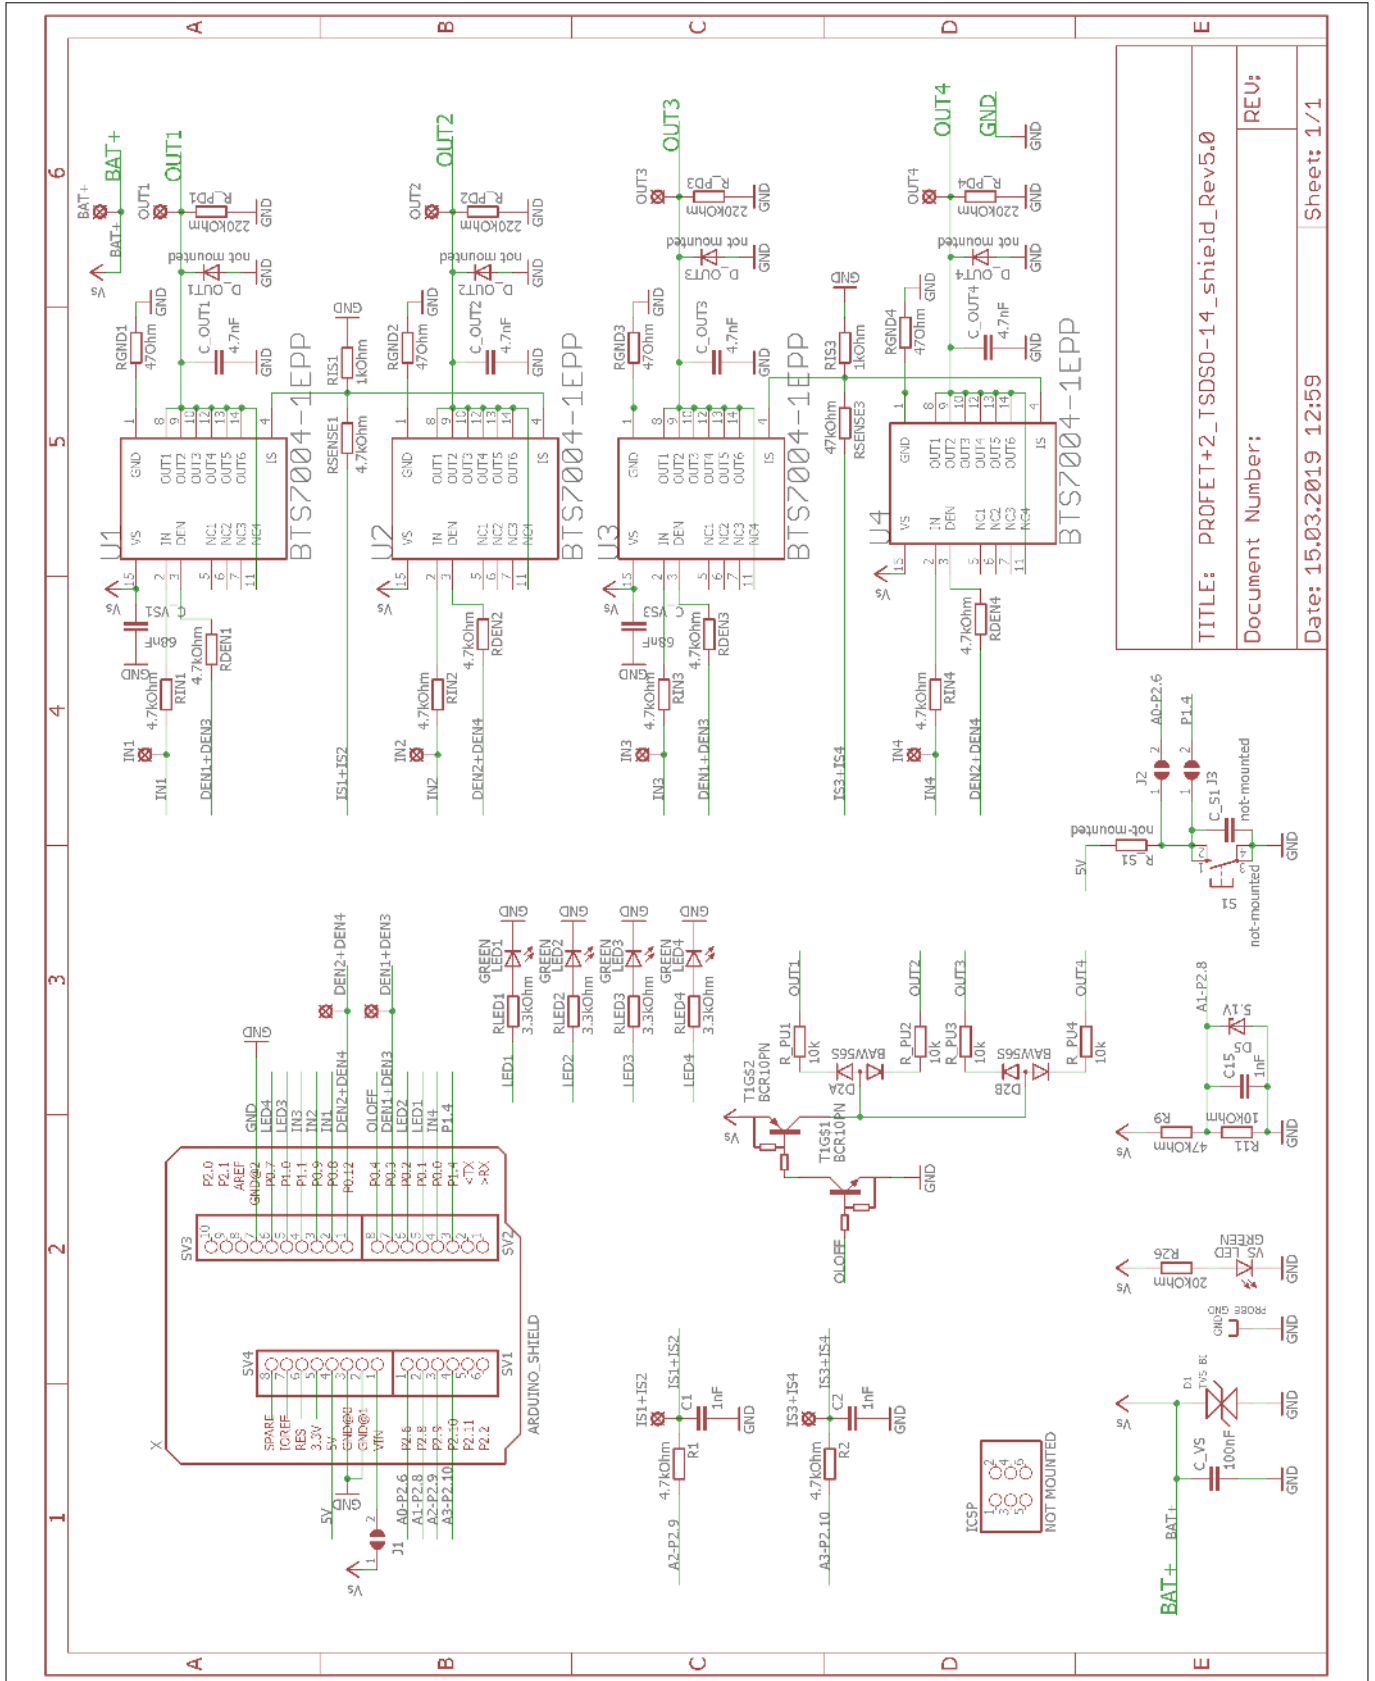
TITLE: PROFET+2_TSDSO-14_shield_Rev5.0

Document Number:

REV:

Date: 15.03.2019 12:59

Sheet: 1/1

A B C D E

6 5 4 3 2 1

BAT+ OUT1 OUT2 OUT3 OUT4 GND

R_PD1 220kOhm GND
R_PD2 220kOhm GND
R_PD3 220kOhm GND
R_PD4 220kOhm GND

D_OUT1 not mounted GND
D_OUT2 not mounted GND
D_OUT3 not mounted GND
D_OUT4 not mounted GND

RGND1 470hm GND
RGND2 470hm GND
RGND3 470hm GND
RGND4 470hm GND

C_OUT1 4.7nF GND
C_OUT2 4.7nF GND
C_OUT3 4.7nF GND
C_OUT4 4.7nF GND

RIS1 1kOhm GND
RIS3 1kOhm GND
RSENSE1 4.7kOhm
RSENSE3 47kOhm

U1 BTS7004-1EPP
U2 BTS7004-1EPP
U3 BTS7004-1EPP
U4 BTS7004-1EPP

GND OUT1 OUT2 OUT3 OUT4 OUT5 OUT6 IS VS IN DEN NC1 NC2 NC3 NC4

C_VS1 68nF GND
C_VS3 68nF GND

RIN1 4.7kOhm RDEN1 4.7kOhm
RIN2 4.7kOhm RDEN2 4.7kOhm
RIN3 4.7kOhm RDEN3 4.7kOhm
RIN4 4.7kOhm RDEN4 4.7kOhm

IN1 IN2 IN3 IN4
DEN1+DEN3 DEN2+DEN4 IS1+IS2 IS3+IS4

VS

J2 A0-P2.6 P1.4 J3
C_S1 not-mounted
R_S1 not-mounted 5V
S1 not-mounted GND

DEN2+DEN4 DEN1+DEN3

GND LED4 LED3 IN3 IN2 IN1 DEN2+DEN4 OLOFF DEN1+DEN3 LED2 LED1 IN4 P1.4

SV3 SV2
P2.0 P2.1 AREF GND@2 P0.7 P1.0 P1.1 P0.9 P0.8 P0.12 P0.4 P0.3 P0.2 P0.1 P0.0 P1.4 <TX >RX

GREEN LED1 GND RLED1 3.3kOhm LED1
GREEN LED2 GND RLED2 3.3kOhm LED2
GREEN LED3 GND RLED3 3.3kOhm LED3
GREEN LED4 GND RLED4 3.3kOhm LED4

OUT1 OUT2 OUT3 OUT4
R_PU1 10k R_PU2 10k R_PU3 10k R_PU4 10k
D2A BAW56S D2B BAW56S
T1G$2 BCR10PN T1G$1 BCR10PN
VS GND OLOFF

A1-P2.8 5,1V D5 C15 1nF
R9 47kOhm R11 10kOhm VS GND

SV4 SV1 ARDUINO_SHIELD
SPARE IOREF RES 3.3V 5V GND@0 GND@1 VIN P2.6 P2.8 P2.9 P2.10 P2.11 P2.2

5V GND J1 A0-P2.6 A1-P2.8 A2-P2.9 A3-P2.10 VS

IS1+IS2 C1 1nF GND R1 4.7kOhm A2-P2.9
IS3+IS4 C2 1nF GND R2 4.7kOhm A3-P2.10

R26 20kOhm VS LED GREEN GND VS
PROBE GND GND GND

D1 TVS Bi VS GND
C_VS 100nF GND
BAT+

ICSP NOT MOUNTED